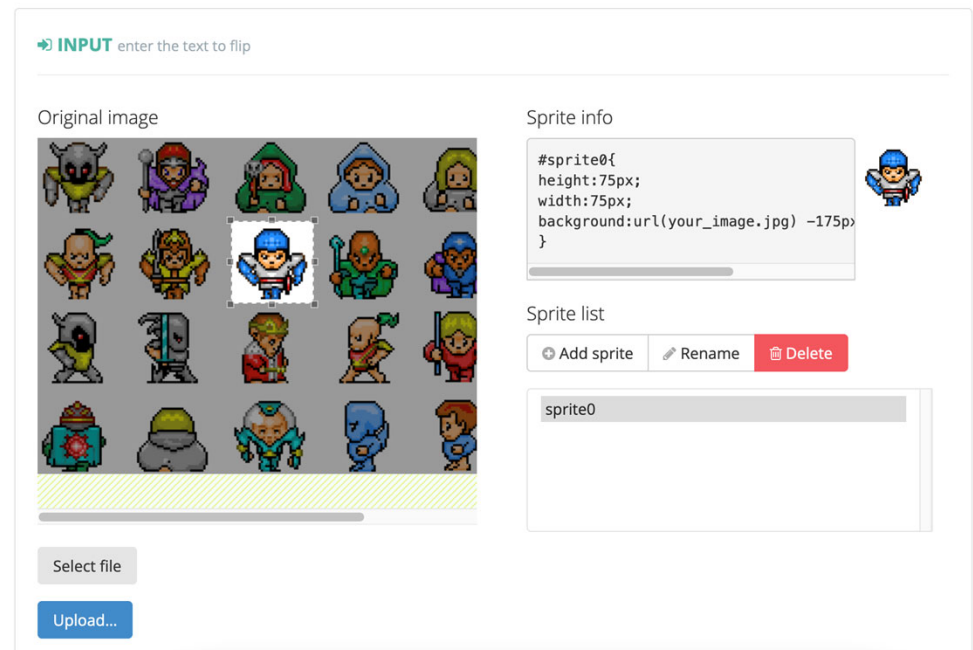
INPUT enter the text to flip

Original image

Sprite info

#sprite0{
height:75px;
width:75px;
background:url(your_image.jpg) -175p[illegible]
}

Sprite list

Add sprite Rename Delete

sprite0

Select file

Upload...